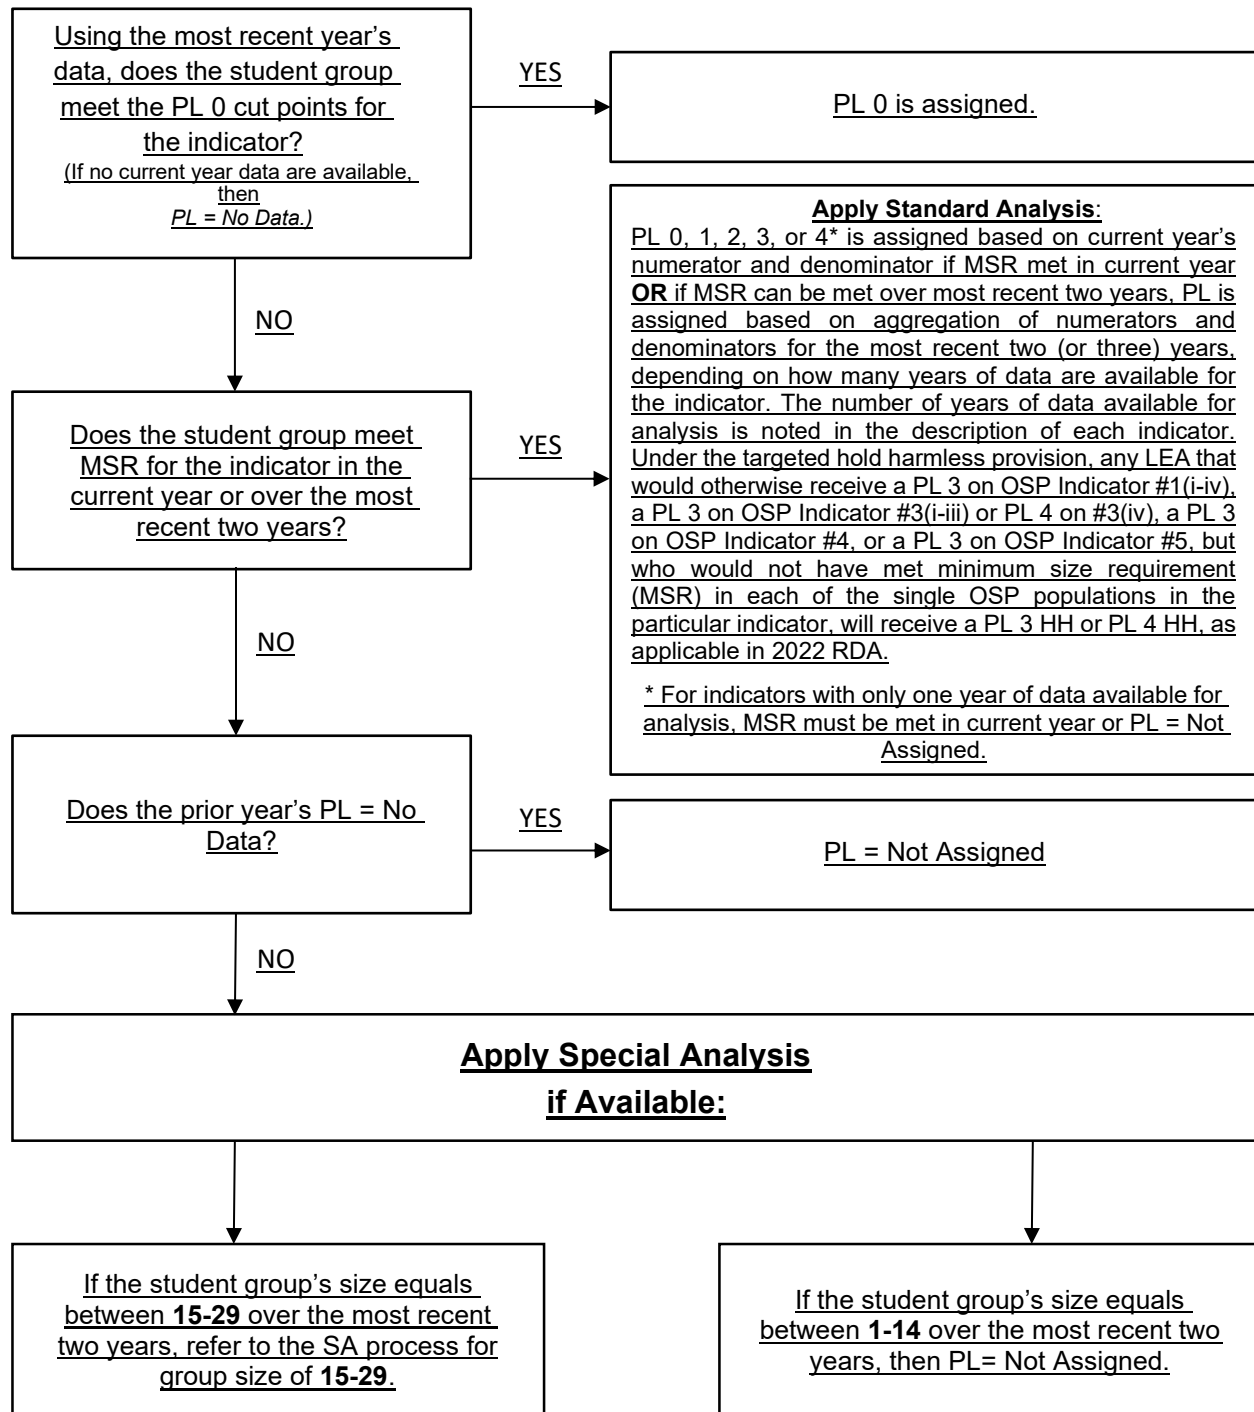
Using the most recent year's data, does the student group meet the PL 0 cut points for the indicator?
(If no current year data are available, then
PL = No Data.)

YES

PL 0 is assigned.

NO

Does the student group meet MSR for the indicator in the current year or over the most recent two years?

YES

**Apply Standard Analysis**:
PL 0, 1, 2, 3, or 4* is assigned based on current year's numerator and denominator if MSR met in current year **OR** if MSR can be met over most recent two years, PL is assigned based on aggregation of numerators and denominators for the most recent two (or three) years, depending on how many years of data are available for the indicator. The number of years of data available for analysis is noted in the description of each indicator. Under the targeted hold harmless provision, any LEA that would otherwise receive a PL 3 on OSP Indicator #1(i-iv), a PL 3 on OSP Indicator #3(i-iii) or PL 4 on #3(iv), a PL 3 on OSP Indicator #4, or a PL 3 on OSP Indicator #5, but who would not have met minimum size requirement (MSR) in each of the single OSP populations in the particular indicator, will receive a PL 3 HH or PL 4 HH, as applicable in 2022 RDA.

* For indicators with only one year of data available for analysis, MSR must be met in current year or PL = Not Assigned.

NO

Does the prior year's PL = No Data?

YES

PL = Not Assigned

NO

**Apply Special Analysis if Available:**

If the student group's size equals between **15-29** over the most recent two years, refer to the SA process for group size of **15-29**.

If the student group's size equals between **1-14** over the most recent two years, then PL= Not Assigned.